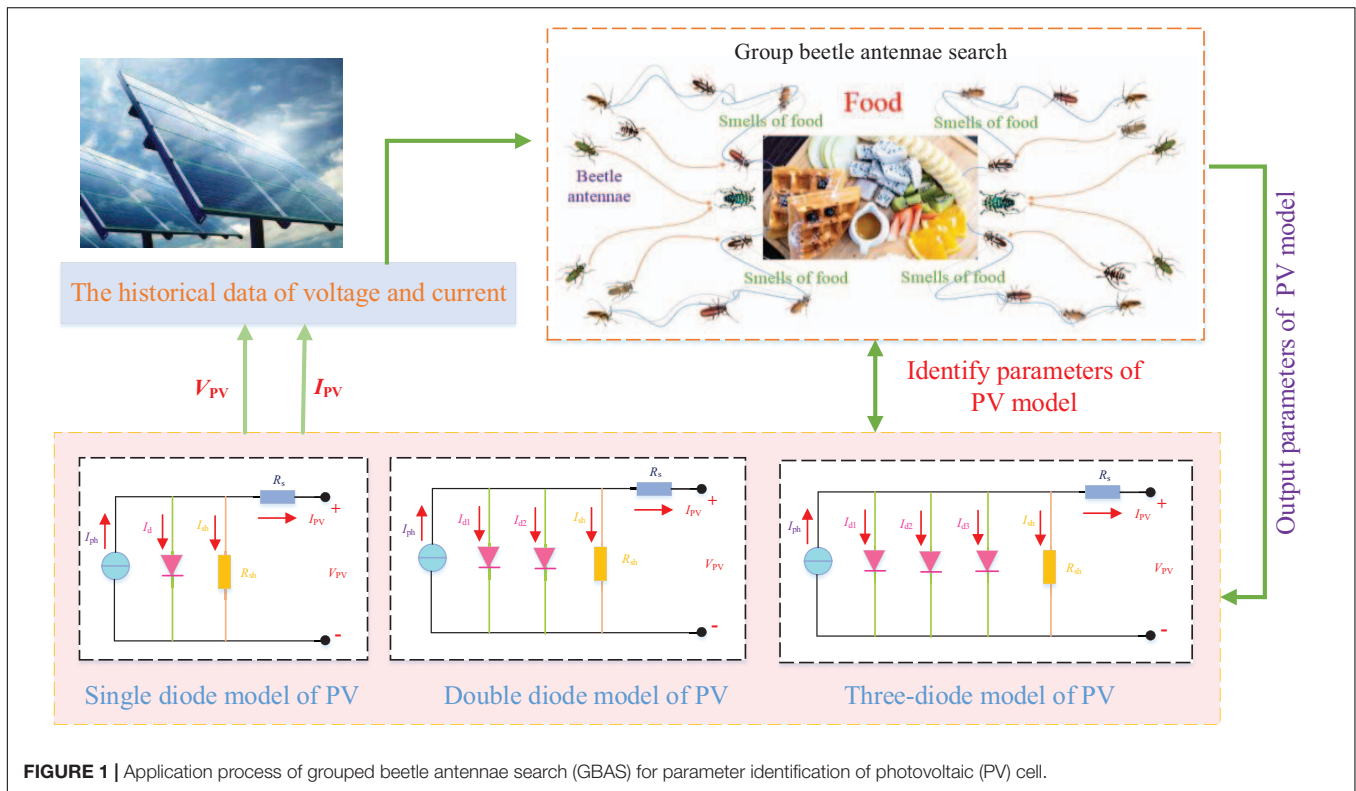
Group beetle antennae search

Food

Smells of food

Smells of food

Beetle antennae

Smells of food

Smells of food

The historical data of voltage and current

Output parameters of PV model

Identify parameters of PV model

$V_{PV}$

$I_{PV}$

$R_s$

$I_{ph}$

$I_d$

$I_{sh}$

$R_{sh}$

$I_{PV}$

+

$V_{PV}$

-

$R_s$

$I_{ph}$

$I_{d1}$

$I_{d2}$

$I_{sh}$

$R_{sh}$

$I_{PV}$

+

$V_{PV}$

-

$R_s$

$I_{ph}$

$I_{d1}$

$I_{d2}$

$I_{d3}$

$I_{sh}$

$R_{sh}$

$I_{PV}$

+

$V_{PV}$

-

Single diode model of PV

Double diode model of PV

Three-diode model of PV

FIGURE 1 | Application process of grouped beetle antennae search (GBAS) for parameter identification of photovoltaic (PV) cell.